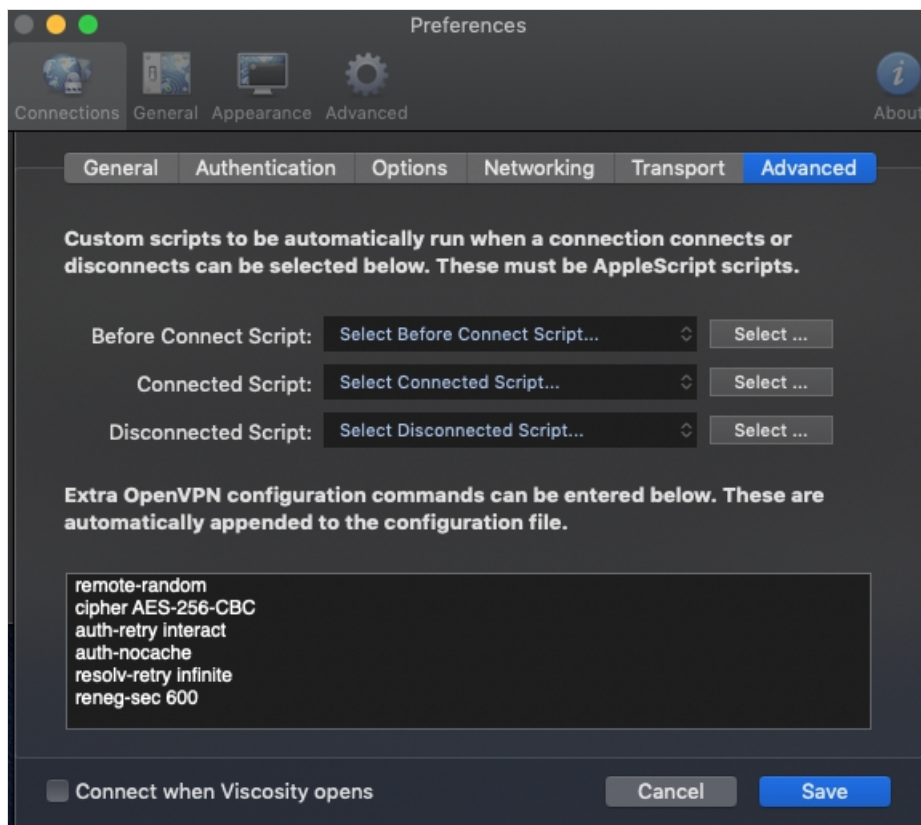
Preferences

Connections General Appearance Advanced About

General Authentication Options Networking Transport Advanced

Custom scripts to be automatically run when a connection connects or disconnects can be selected below. These must be AppleScript scripts.

Before Connect Script: Select Before Connect Script... Select ...

Connected Script: Select Connected Script... Select ...

Disconnected Script: Select Disconnected Script... Select ...

Extra OpenVPN configuration commands can be entered below. These are automatically appended to the configuration file.

remote-random
cipher AES-256-CBC
auth-retry interact
auth-nocache
resolv-retry infinite
reneg-sec 600

Connect when Viscosity opens

Cancel Save